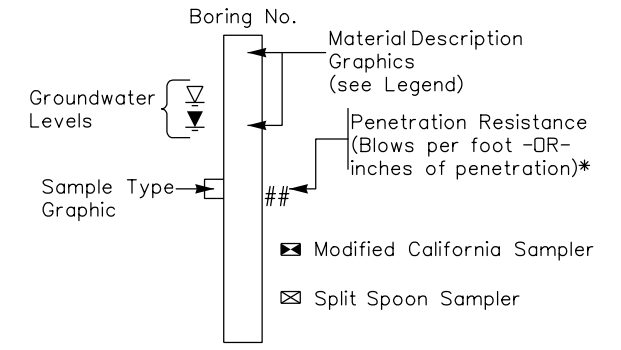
Boring No.

Material Description Graphics (see Legend)

Groundwater Levels

Penetration Resistance (Blows per foot -OR- inches of penetration)*

Sample Type Graphic

##

Modified California Sampler

Split Spoon Sampler